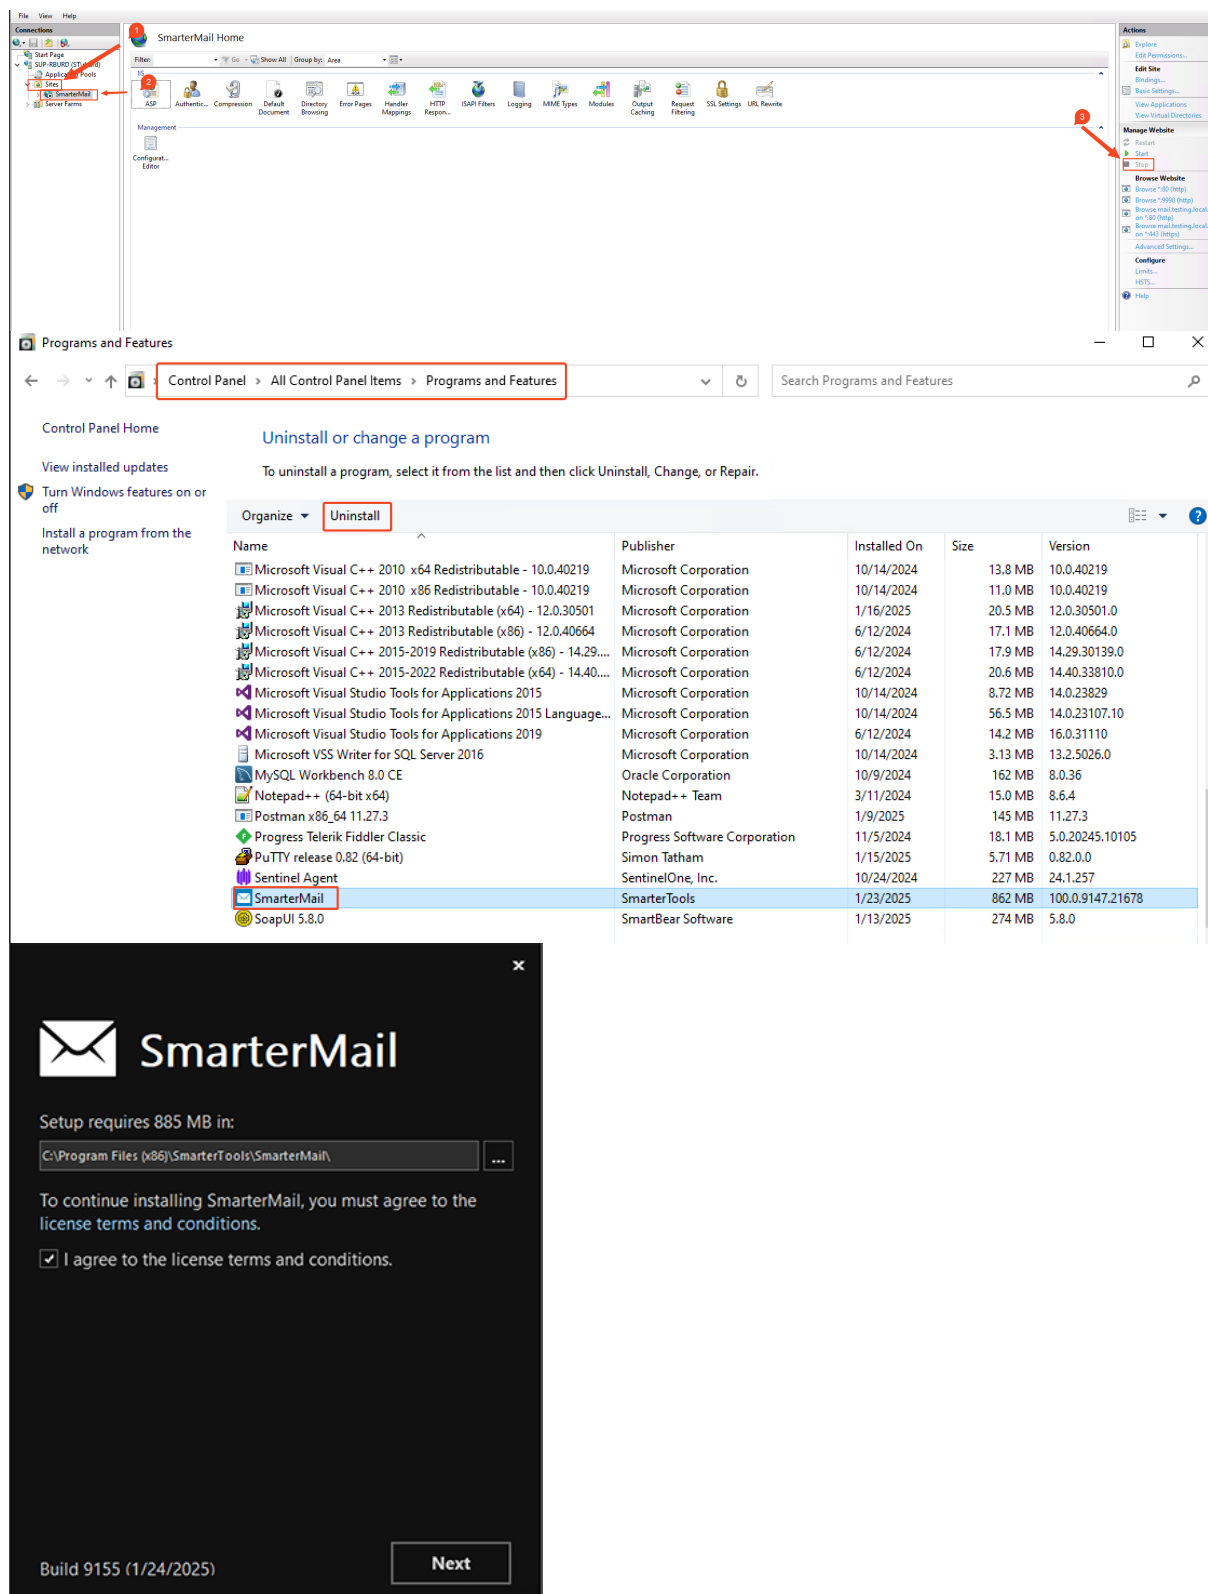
File View Help

Connections

Start Page
SUP-RBURD (ST...d)
Application Pools
Sites
SmarterMail
Server Farms

1

SmarterMail Home

Filter: Go Show All Group by: Area

IIS

2

ASP Authentic... Compression Default Document Directory Browsing Error Pages Handler Mappings HTTP Respon... ISAPI Filters Logging MIME Types Modules Output Caching Request Filtering SSL Settings URL Rewrite

Management

Configurat... Editor

Actions

Explore
Edit Permissions...
Edit Site
Bindings...
Basic Settings...
View Applications
View Virtual Directories
Manage Website
3
Restart
Start
Stop
Browse Website
Browse *:80 (http)
Browse *:9990 (http)
Browse mail.testing.local on *:80 (http)
Browse mail.testing.local on *:443 (https)
Advanced Settings...
Configure
Limits...
HSTS...
Help

Programs and Features

Control Panel › All Control Panel Items › Programs and Features

Search Programs and Features

Control Panel Home

View installed updates

Turn Windows features on or off

Install a program from the network

Uninstall or change a program

To uninstall a program, select it from the list and then click Uninstall, Change, or Repair.

Organize ▾ Uninstall

| Name | Publisher | Installed On | Size | Version |
|---|---|---|---|---|
| Microsoft Visual C++ 2010 x64 Redistributable - 10.0.40219 | Microsoft Corporation | 10/14/2024 | 13.8 MB | 10.0.40219 |
| Microsoft Visual C++ 2010 x86 Redistributable - 10.0.40219 | Microsoft Corporation | 10/14/2024 | 11.0 MB | 10.0.40219 |
| Microsoft Visual C++ 2013 Redistributable (x64) - 12.0.30501 | Microsoft Corporation | 1/16/2025 | 20.5 MB | 12.0.30501.0 |
| Microsoft Visual C++ 2013 Redistributable (x86) - 12.0.40664 | Microsoft Corporation | 6/12/2024 | 17.1 MB | 12.0.40664.0 |
| Microsoft Visual C++ 2015-2019 Redistributable (x86) - 14.29.... | Microsoft Corporation | 6/12/2024 | 17.9 MB | 14.29.30139.0 |
| Microsoft Visual C++ 2015-2022 Redistributable (x64) - 14.40.... | Microsoft Corporation | 6/12/2024 | 20.6 MB | 14.40.33810.0 |
| Microsoft Visual Studio Tools for Applications 2015 | Microsoft Corporation | 10/14/2024 | 8.72 MB | 14.0.23829 |
| Microsoft Visual Studio Tools for Applications 2015 Language... | Microsoft Corporation | 10/14/2024 | 56.5 MB | 14.0.23107.10 |
| Microsoft Visual Studio Tools for Applications 2019 | Microsoft Corporation | 6/12/2024 | 14.2 MB | 16.0.31110 |
| Microsoft VSS Writer for SQL Server 2016 | Microsoft Corporation | 10/14/2024 | 3.13 MB | 13.2.5026.0 |
| MySQL Workbench 8.0 CE | Oracle Corporation | 10/9/2024 | 162 MB | 8.0.36 |
| Notepad++ (64-bit x64) | Notepad++ Team | 3/11/2024 | 15.0 MB | 8.6.4 |
| Postman x86_64 11.27.3 | Postman | 1/9/2025 | 145 MB | 11.27.3 |
| Progress Telerik Fiddler Classic | Progress Software Corporation | 11/5/2024 | 18.1 MB | 5.0.20245.10105 |
| PuTTY release 0.82 (64-bit) | Simon Tatham | 1/15/2025 | 5.71 MB | 0.82.0.0 |
| Sentinel Agent | SentinelOne, Inc. | 10/24/2024 | 227 MB | 24.1.257 |
| SmarterMail | SmarterTools | 1/23/2025 | 862 MB | 100.0.9147.21678 |
| SoapUI 5.8.0 | SmartBear Software | 1/13/2025 | 274 MB | 5.8.0 |

×

SmarterMail

Setup requires 885 MB in:

C:\Program Files (x86)\SmarterTools\SmarterMail\

...

To continue installing SmarterMail, you must agree to the license terms and conditions.

I agree to the license terms and conditions.

Build 9155 (1/24/2025)

Next